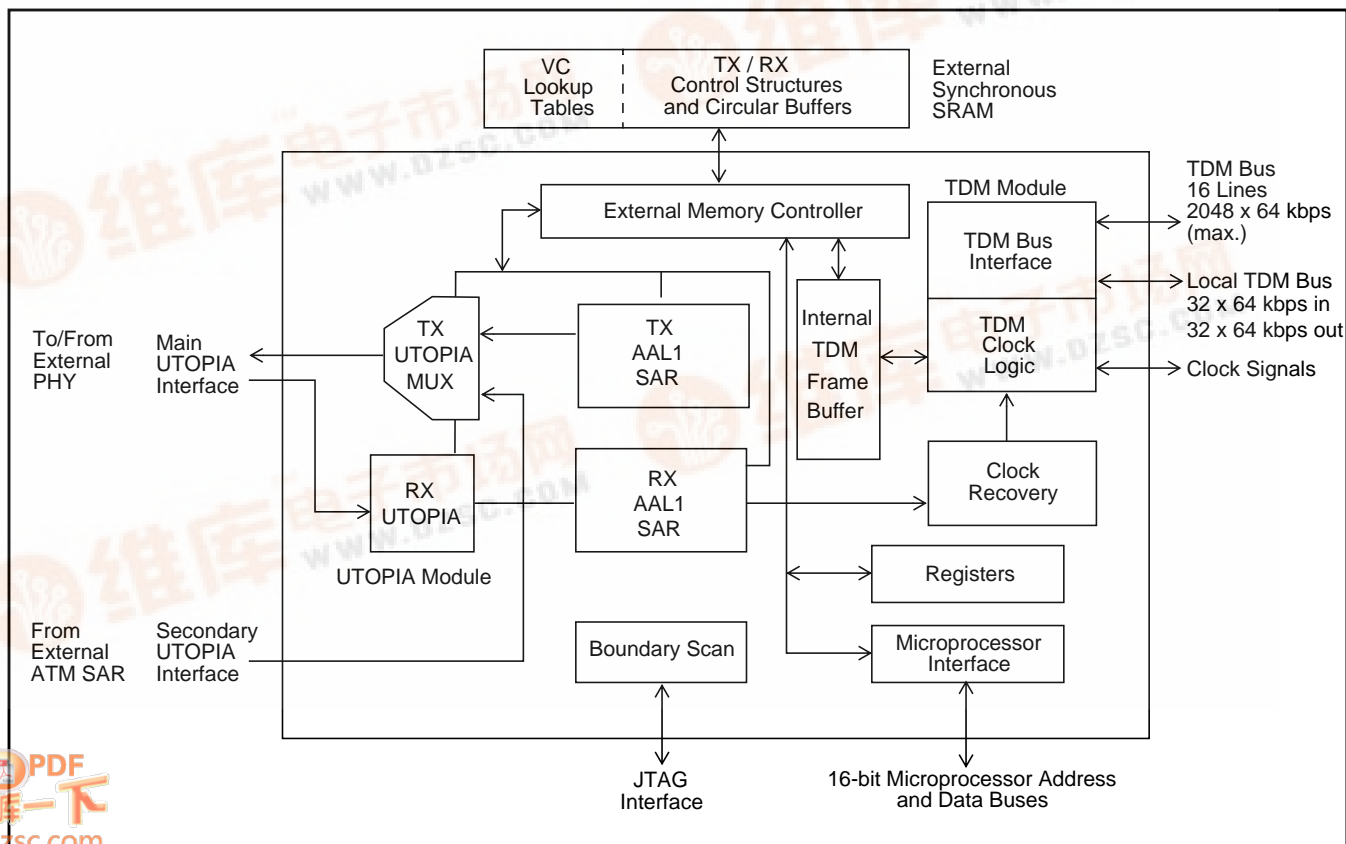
VC Lookup Tables

TX / RX Control Structures and Circular Buffers

External Synchronous SRAM

TDM Bus
16 Lines
2048 x 64 kbps (max.)

TDM Module

External Memory Controller

TDM Bus Interface

Local TDM Bus
32 x 64 kbps in
32 x 64 kbps out

To/From External PHY

Main UTOPIA Interface

TX UTOPIA MUX

TX AAL1 SAR

Internal TDM Frame Buffer

TDM Clock Logic

Clock Signals

RX UTOPIA

RX AAL1 SAR

Clock Recovery

UTOPIA Module

Registers

From External ATM SAR

Secondary UTOPIA Interface

Boundary Scan

Microprocessor Interface

JTAG Interface

16-bit Microprocessor Address and Data Buses

维库电子市场网
www.dzsc.com

PDF
下一下
dzsc.com